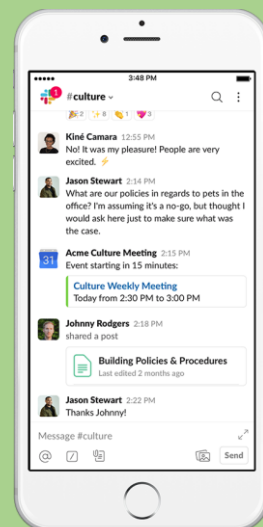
3:48 PM

1

#culture

2 8 2 3

Kiné Camara 12:55 PM
No! It was my pleasure! People are very excited. ⚡

Jason Stewart 2:14 PM
What are our policies in regards to pets in the office? I'm assuming it's a no-go, but thought I would ask here just to make sure what was the case.

31

Acme Culture Meeting 2:15 PM
Event starting in 15 minutes:

Culture Weekly Meeting
Today from 2:30 PM to 3:00 PM

Johnny Rodgers 2:18 PM
shared a post

Building Policies & Procedures
Last edited 2 months ago

Jason Stewart 2:22 PM
Thanks Johnny!

Message #culture

Send